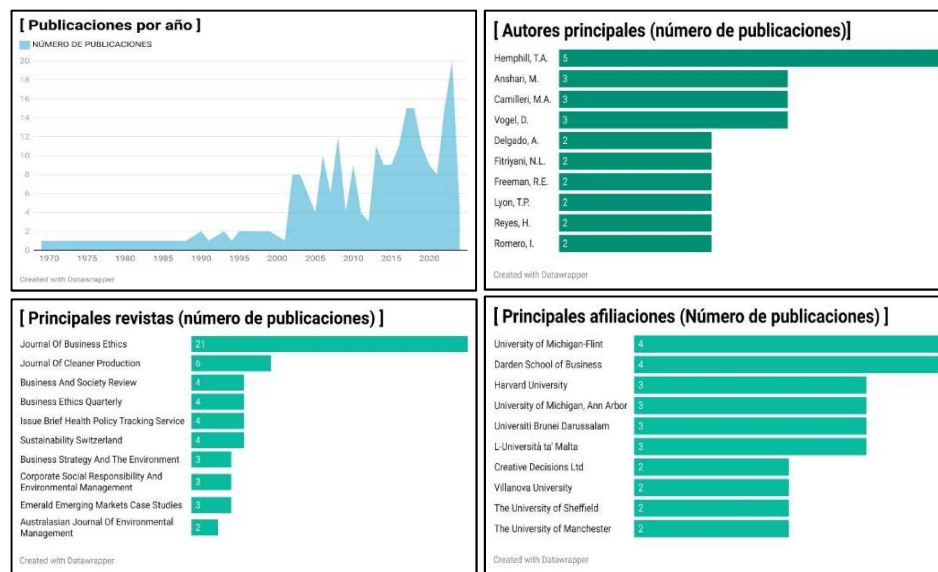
[ Publicaciones por año ]

NÚMERO DE PUBLICACIONES

20
18
16
14
12
10
8
6
4
2
0

1970 1975 1980 1985 1990 1995 2000 2005 2010 2015 2020

Created with Datawrapper

[ Autores principales (número de publicaciones)]

| Autor | Publicaciones |
|---|---|
| Hemphill, T.A. | 5 |
| Anshari, M. | 3 |
| Camilleri, M.A. | 3 |
| Vogel, D. | 3 |
| Delgado, A. | 2 |
| Fitriyani, N.L. | 2 |
| Freeman, R.E. | 2 |
| Lyon, T.P. | 2 |
| Reyes, H. | 2 |
| Romero, I. | 2 |

Created with Datawrapper

[ Principales revistas (número de publicaciones) ]

| Revista | Publicaciones |
|---|---|
| Journal Of Business Ethics | 21 |
| Journal Of Cleaner Production | 6 |
| Business And Society Review | 4 |
| Business Ethics Quarterly | 4 |
| Issue Brief Health Policy Tracking Service | 4 |
| Sustainability Switzerland | 4 |
| Business Strategy And The Environment | 3 |
| Corporate Social Responsibility And Environmental Management | 3 |
| Emerald Emerging Markets Case Studies | 3 |
| Australasian Journal Of Environmental Management | 2 |

Created with Datawrapper

[ Principales afiliaciones (Número de publicaciones) ]

| Afiliación | Publicaciones |
|---|---|
| University of Michigan-Flint | 4 |
| Darden School of Business | 4 |
| Harvard University | 3 |
| University of Michigan, Ann Arbor | 3 |
| Universiti Brunei Darussalam | 3 |
| L-Università ta' Malta | 3 |
| Creative Decisions Ltd | 2 |
| Villanova University | 2 |
| The University of Sheffield | 2 |
| The University of Manchester | 2 |

Created with Datawrapper